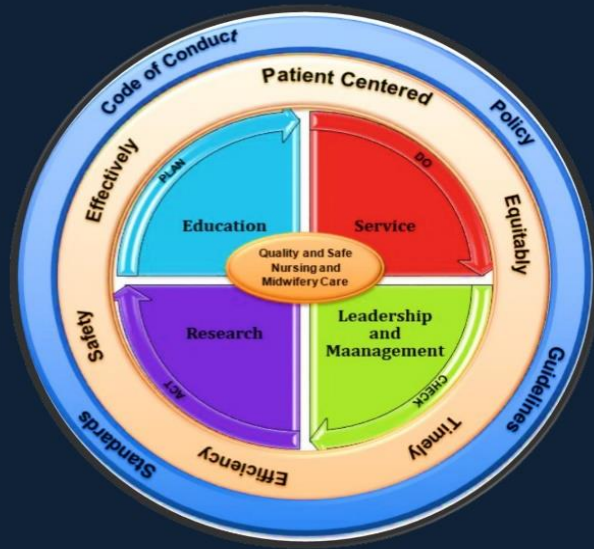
Code of Conduct
Policy
Guidelines
Standards
Patient Centered
Equitably
Timely
Efficiency
Safety
Effectively
PLAN
DO
CHECK
ACT
Education
Service
Quality and Safe Nursing and Midwifery Care
Research
Leadership and Maanagement